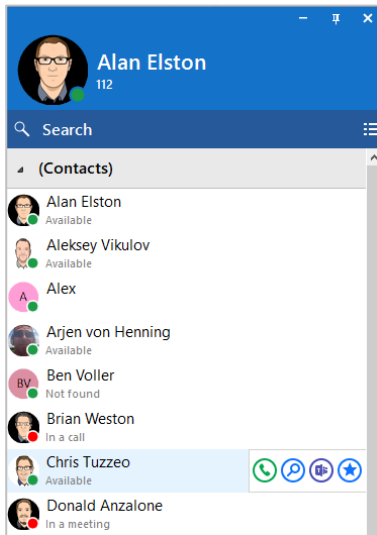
Alan Elston
112

Search

(Contacts)

Alan Elston
Available

Aleksey Vikulov
Available

A
Alex

Arjen von Henning
Available

BV
Ben Voller
Not found

Brian Weston
In a call

Chris Tuzzeo
Available

Donald Anzalone
In a meeting